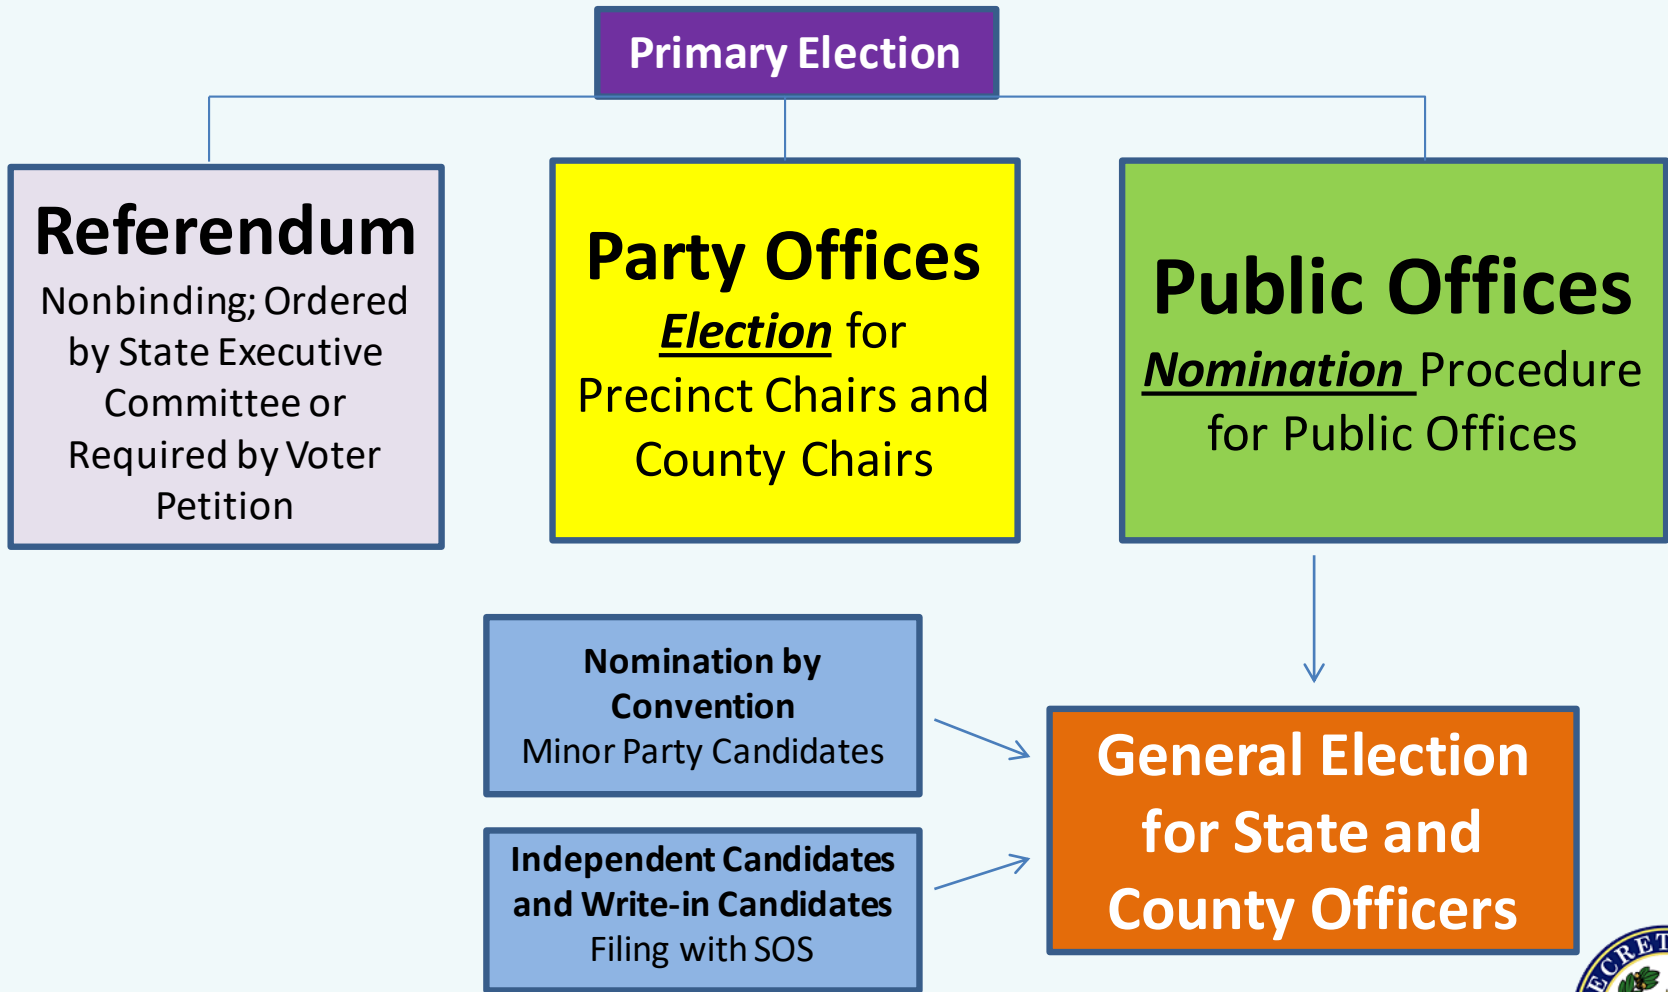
Primary Election

Referendum
Nonbinding; Ordered by State Executive Committee or Required by Voter Petition

Party Offices
Election for Precinct Chairs and County Chairs

Public Offices
Nomination Procedure for Public Offices

Nomination by Convention
Minor Party Candidates

Independent Candidates and Write-in Candidates
Filing with SOS

General Election for State and County Officers

ECRET